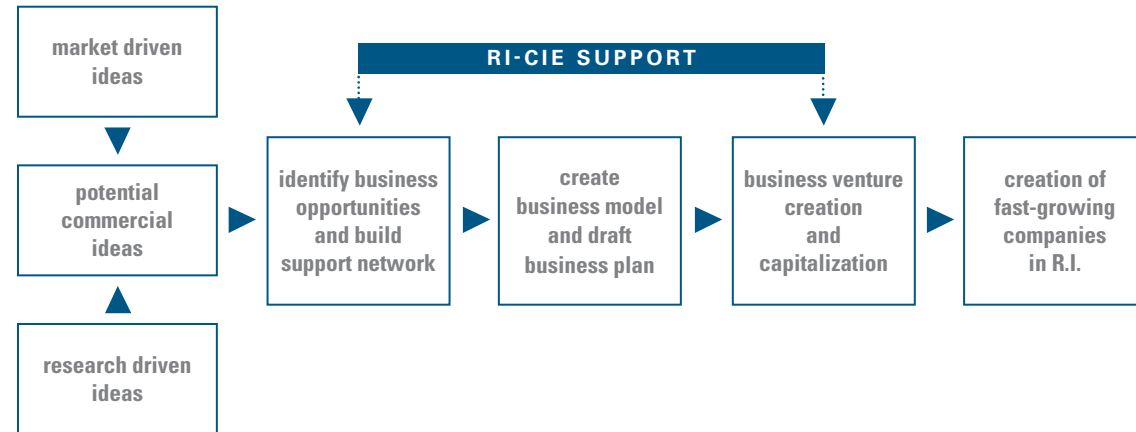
market driven ideas

potential commercial ideas

research driven ideas

RI-CIE SUPPORT

identify business opportunities and build support network

create business model and draft business plan

business venture creation and capitalization

creation of fast-growing companies in R.I.